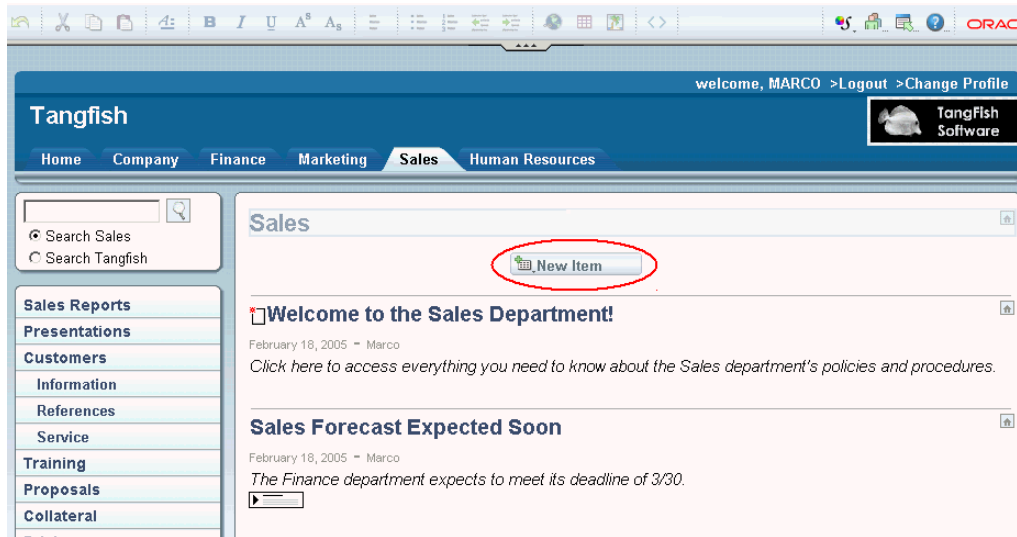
ORAC

welcome, MARCO >Logout >Change Profile

Tangfish

TangFish Software

Home Company Finance Marketing Sales Human Resources

Search Sales
Search Tangfish

Sales Reports
Presentations
Customers
Information
References
Service
Training
Proposals
Collateral

Sales

New Item

Welcome to the Sales Department!

February 18, 2005 - Marco

Click here to access everything you need to know about the Sales department's policies and procedures.

Sales Forecast Expected Soon

February 18, 2005 - Marco

The Finance department expects to meet its deadline of 3/30.